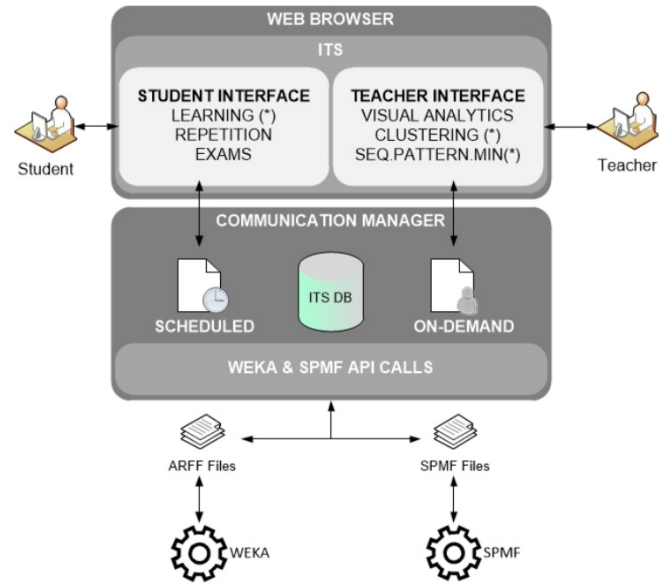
WEB BROWSER

ITS

STUDENT INTERFACE
LEARNING (*)
REPETITION
EXAMS

TEACHER INTERFACE
VISUAL ANALYTICS
CLUSTERING (*)
SEQ.PATTERN.MIN(*)

Student

Teacher

COMMUNICATION MANAGER

ITS DB

SCHEDULED

ON-DEMAND

WEKA & SPMF API CALLS

ARFF Files

SPMF Files

WEKA

SPMF